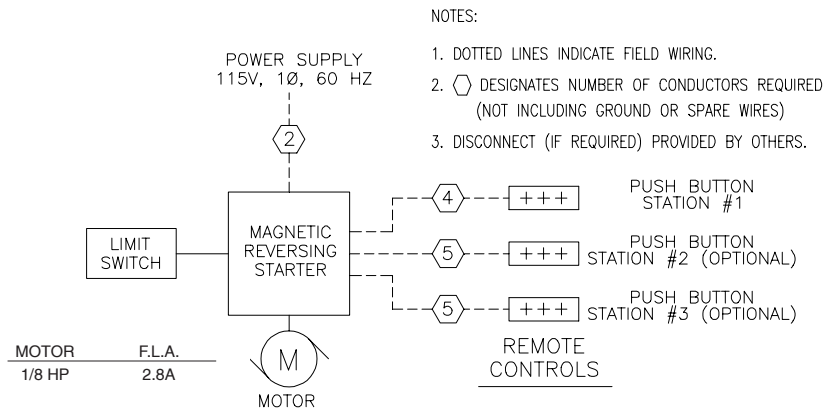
NOTES:

1. DOTTED LINES INDICATE FIELD WIRING.

2. ⬡ DESIGNATES NUMBER OF CONDUCTORS REQUIRED (NOT INCLUDING GROUND OR SPARE WIRES)

3. DISCONNECT (IF REQUIRED) PROVIDED BY OTHERS.

POWER SUPPLY
115V, 1Ø, 60 HZ

2

MAGNETIC REVERSING STARTER

LIMIT SWITCH

4

+++

PUSH BUTTON STATION #1

5

+++

PUSH BUTTON STATION #2 (OPTIONAL)

5

+++

PUSH BUTTON STATION #3 (OPTIONAL)

| MOTOR | F.L.A. |
|---|---|
| 1/8 HP | 2.8A |

M

MOTOR

REMOTE CONTROLS